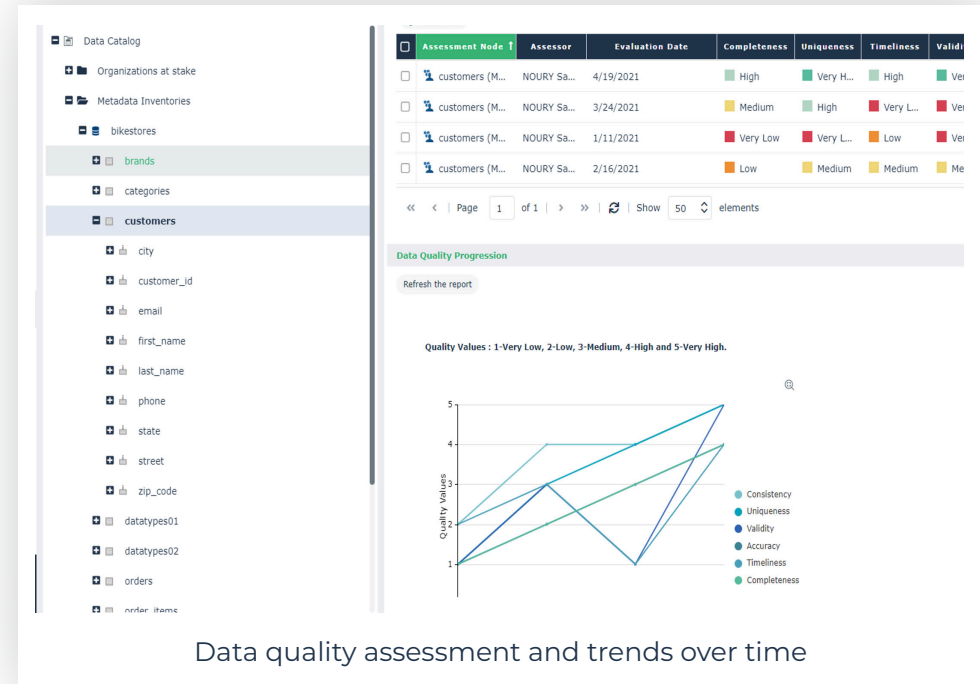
Data Catalog
Organizations at stake
Metadata Inventories
bikestores
brands
categories
customers
city
customer_id
email
first_name
last_name
phone
state
street
zip_code
datatypes01
datatypes02
orders
order_items

| | Assessment Node ↑ | Assessor | Evaluation Date | Completeness | Uniqueness | Timeliness | Validi |
|---|---|---|---|---|---|---|---|
| | customers (M... | NOURY Sa... | 4/19/2021 | High | Very H... | High | Ve |
| | customers (M... | NOURY Sa... | 3/24/2021 | Medium | High | Very L... | Ve |
| | customers (M... | NOURY Sa... | 1/11/2021 | Very Low | Very L... | Low | Ve |
| | customers (M... | NOURY Sa... | 2/16/2021 | Low | Medium | Medium | Me |

« ‹ Page 1 of 1 › » | Show 50 elements

Data Quality Progression

Refresh the report

Quality Values : 1-Very Low, 2-Low, 3-Medium, 4-High and 5-Very High.

5
4
3
2
1
Quality Values

Consistency
Uniqueness
Validity
Accuracy
Timeliness
Completeness

Data quality assessment and trends over time